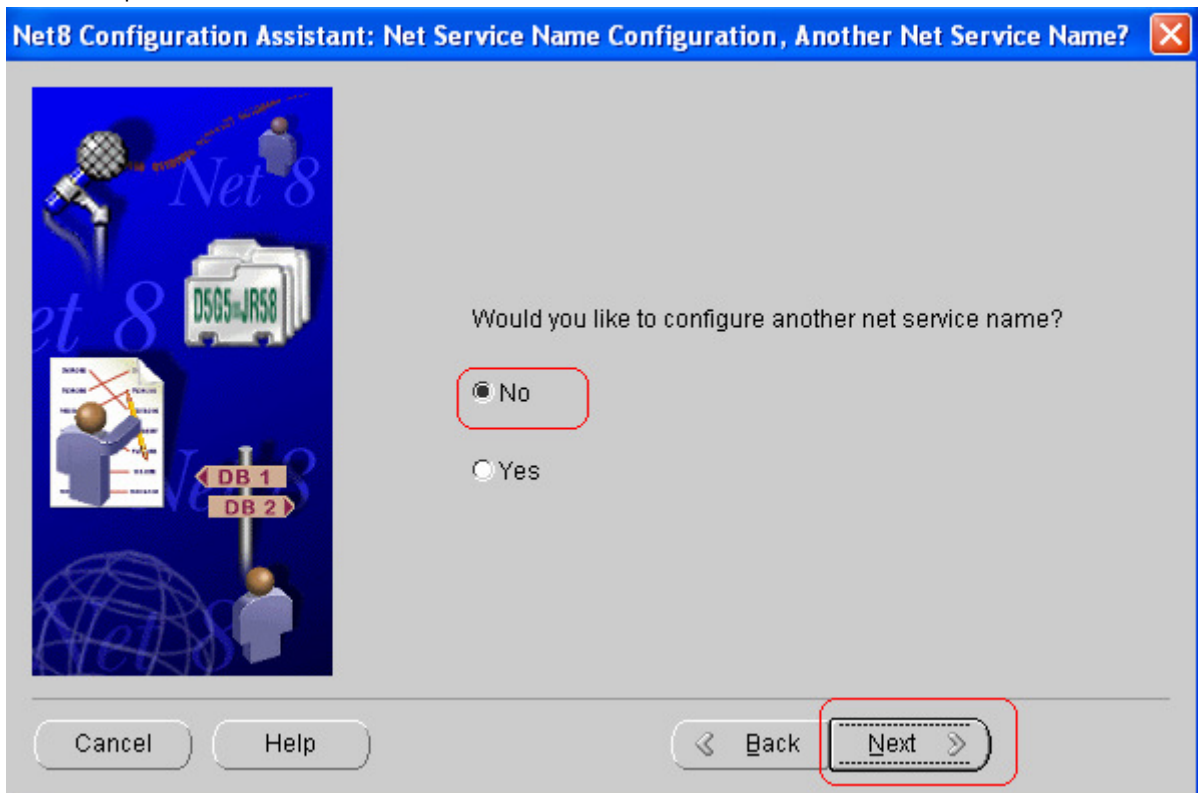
Net8 Configuration Assistant: Net Service Name Configuration, Another Net Service Name?

Net 8

D5G5 JR58

et 8

DB 1
DB 2

Would you like to configure another net service name?

No

Yes

Cancel Help Back Next